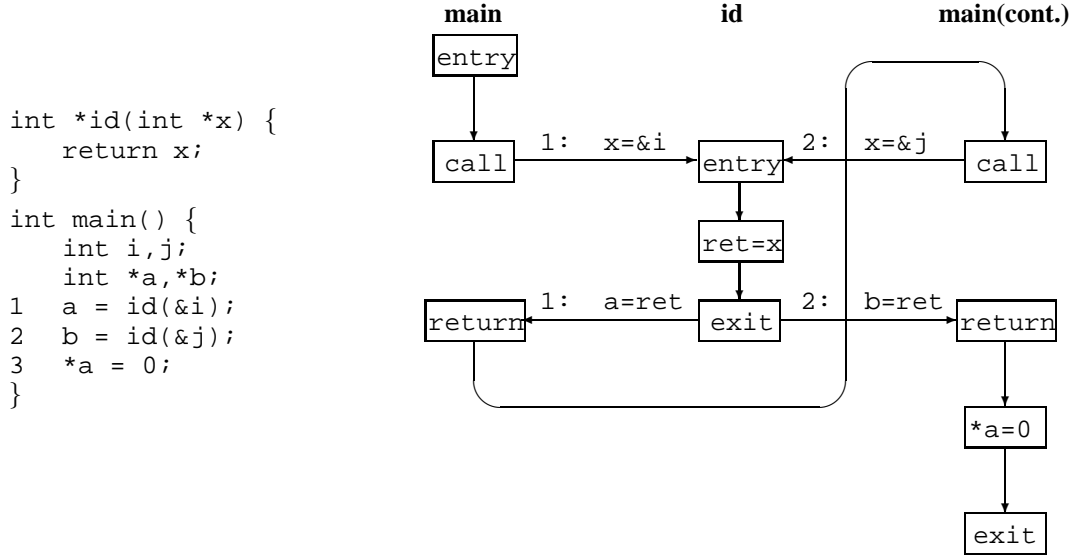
int *id(int *x) {
    return x;
}
int main() {
    int i,j;
    int *a,*b;
1   a = id(&i);
2   b = id(&j);
3   *a = 0;
}

main

id

main(cont.)

entry

call

1: x=&i

entry

2: x=&j

call

ret=x

return

1: a=ret

exit

2: b=ret

return

*a=0

exit